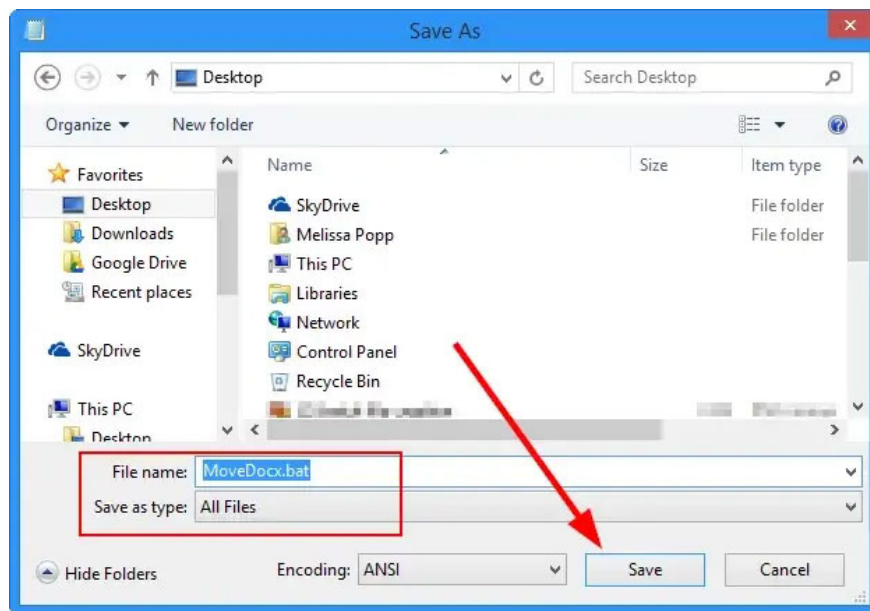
Save As

Desktop

Search Desktop

Organize ▾ New folder

Favorites
Desktop
Downloads
Google Drive
Recent places

SkyDrive

This PC
Desktop

| Name | Size | Item type |
|---|---|---|
| SkyDrive | | File folder |
| Melissa Popp | | File folder |
| This PC | | |
| Libraries | | |
| Network | | |
| Control Panel | | |
| Recycle Bin | | |
| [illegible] | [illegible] | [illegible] |

File name: MoveDocx.bat
Save as type: All Files

Hide Folders
Encoding: ANSI
Save
Cancel